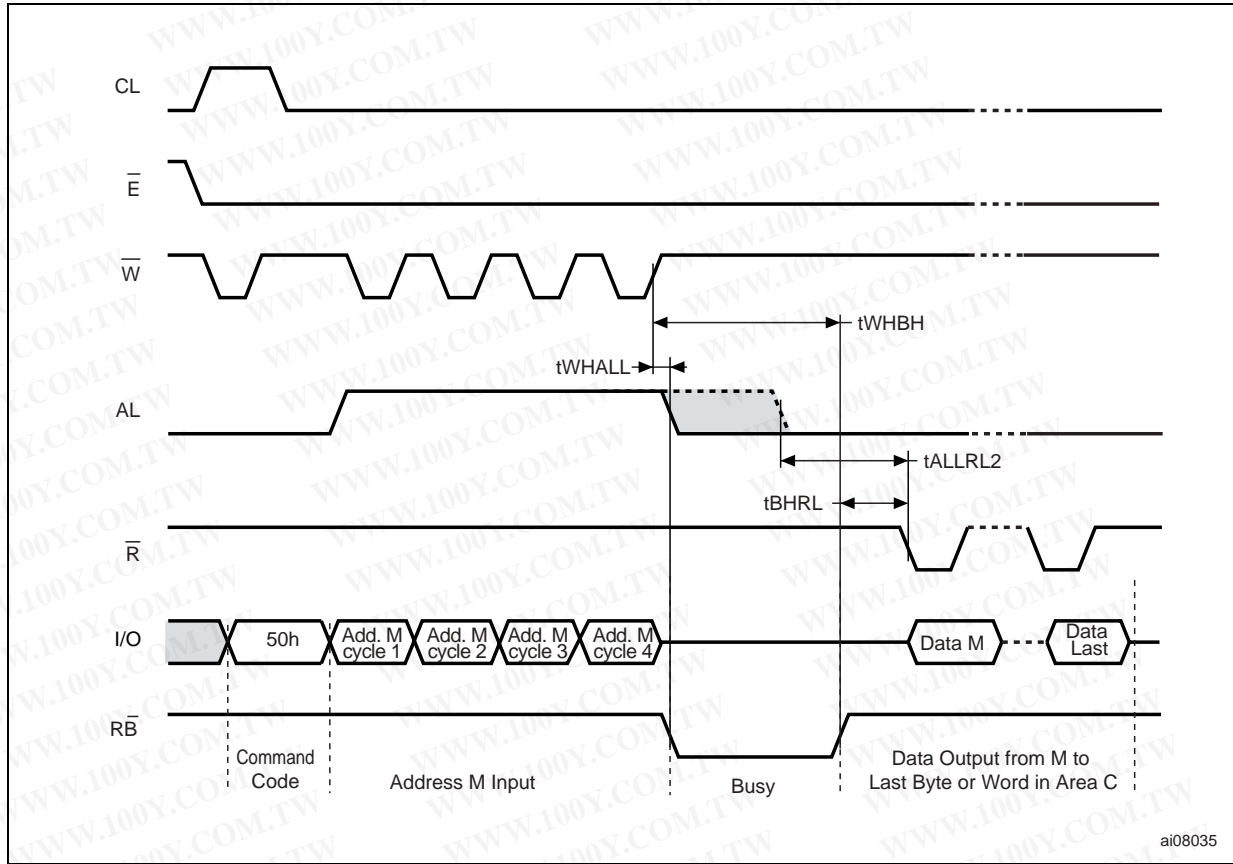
CL

$\overline{E}$

$\overline{W}$

tWHBH

tWHALL

AL

tALLRL2

tBHRL

$\overline{R}$

I/O

50h

Add. M cycle 1

Add. M cycle 2

Add. M cycle 3

Add. M cycle 4

Data M

Data Last

R$\overline{B}$

Command Code

Address M Input

Busy

Data Output from M to Last Byte or Word in Area C

ai08035

WWW.100Y.COM.TW